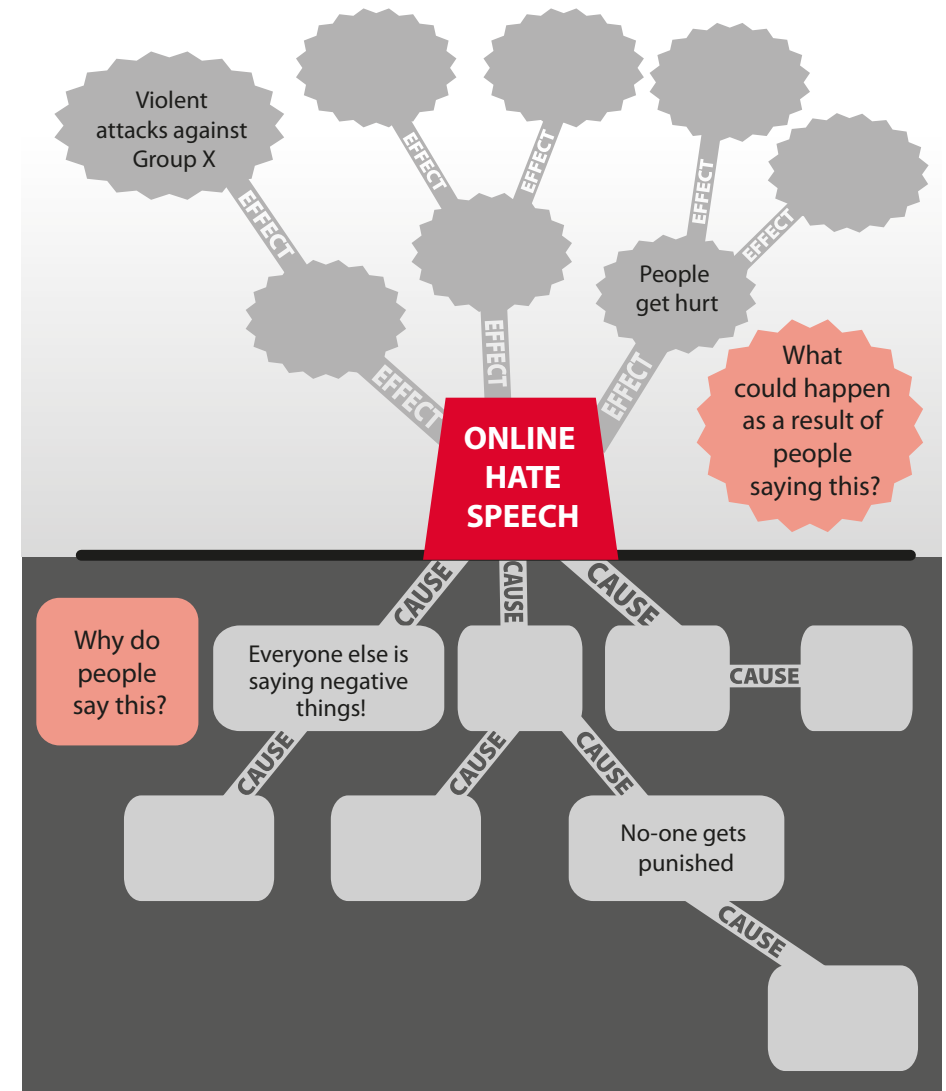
Violent attacks against Group X

EFFECT

EFFECT

EFFECT

EFFECT

EFFECT

EFFECT

EFFECT

People get hurt

EFFECT

What could happen as a result of people saying this?

ONLINE HATE SPEECH

CAUSE

CAUSE

CAUSE

Why do people say this?

Everyone else is saying negative things!

CAUSE

CAUSE

CAUSE

CAUSE

No-one gets punished

CAUSE